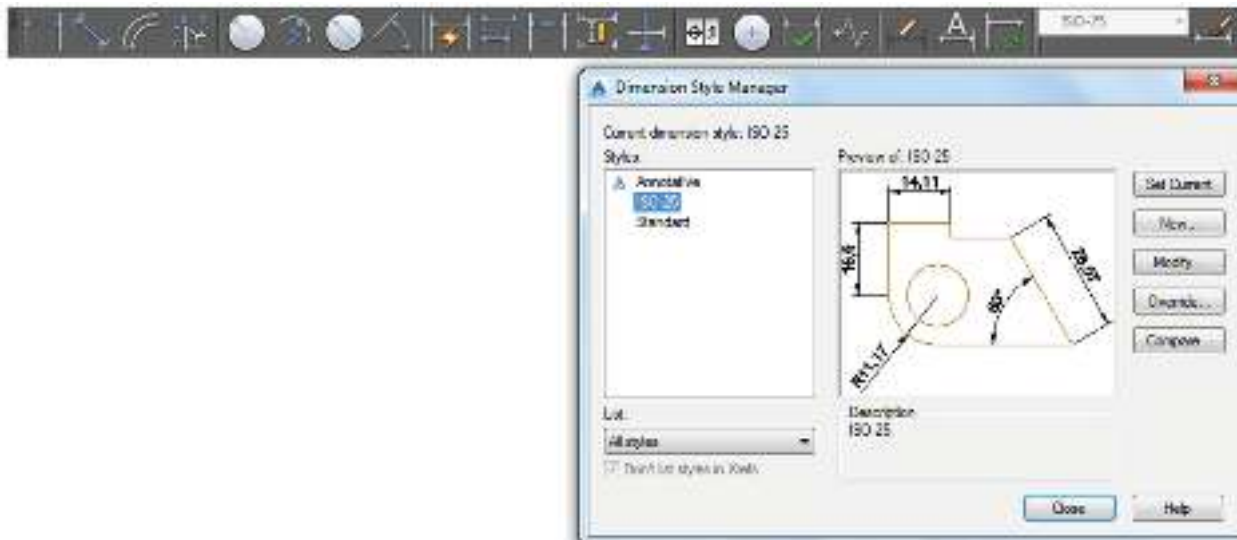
ISO-25

Dimension Style Manager

Current dimension style: ISO 25
Styles:
Annotative
ISO 25
Standard

Preview of: ISO 25

14,11
16,6
28,07
80°
R11,17

Set Current
New...
Modify
Override...
Compare

List:
All styles
Don't list styles in Xrefs

Description
ISO 25

Close
Help